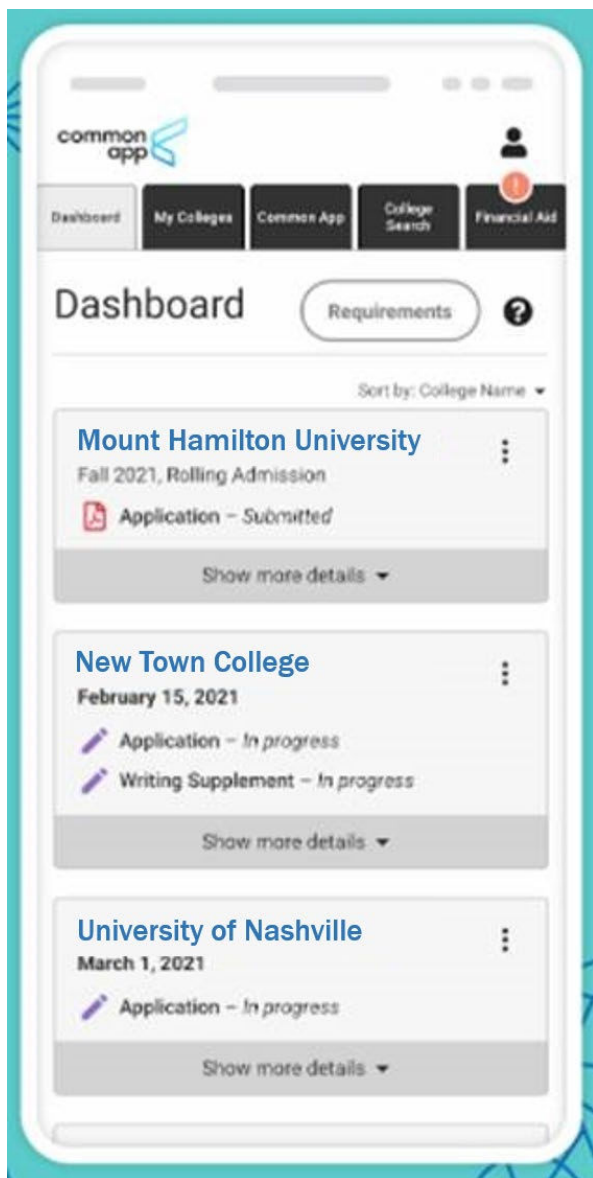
common app

Dashboard | My Colleges | Common App | College Search | Financial Aid

!

Dashboard

Requirements

Sort by: College Name

Mount Hamilton University
Fall 2021, Rolling Admission
Application – Submitted
Show more details

New Town College
February 15, 2021
Application – In progress
Writing Supplement – In progress
Show more details

University of Nashville
March 1, 2021
Application – In progress
Show more details